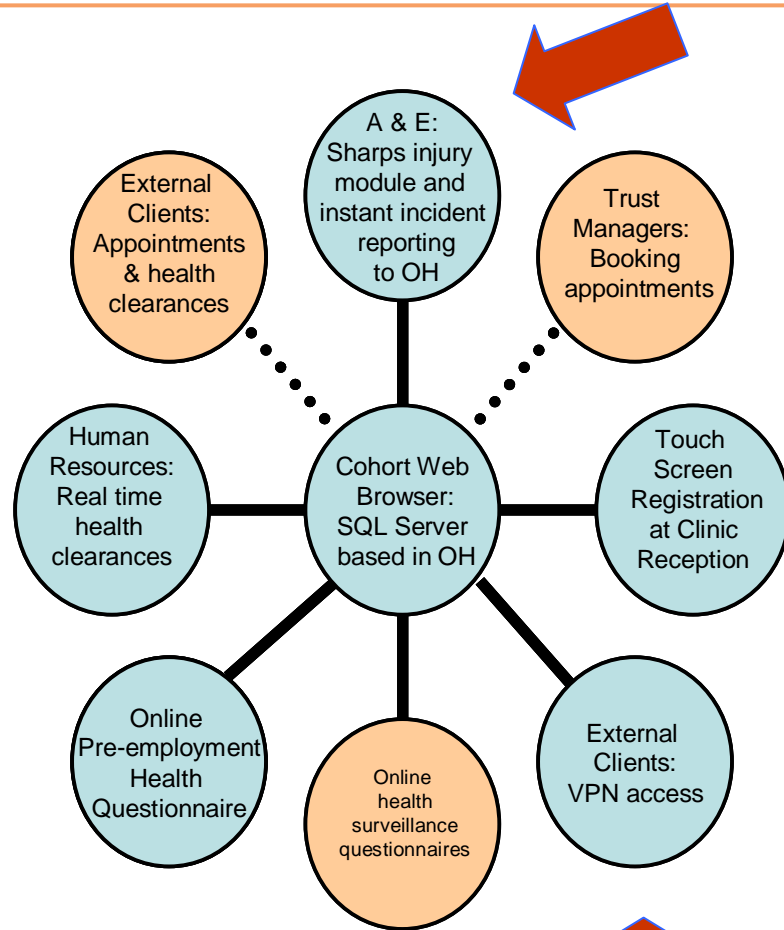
A & E: Sharps injury module and instant incident reporting to OH

External Clients: Appointments & health clearances

Trust Managers: Booking appointments

Human Resources: Real time health clearances

Cohort Web Browser: SQL Server based in OH

Touch Screen Registration at Clinic Reception

Online Pre-employment Health Questionnaire

Online health surveillance questionnaires

External Clients: VPN access